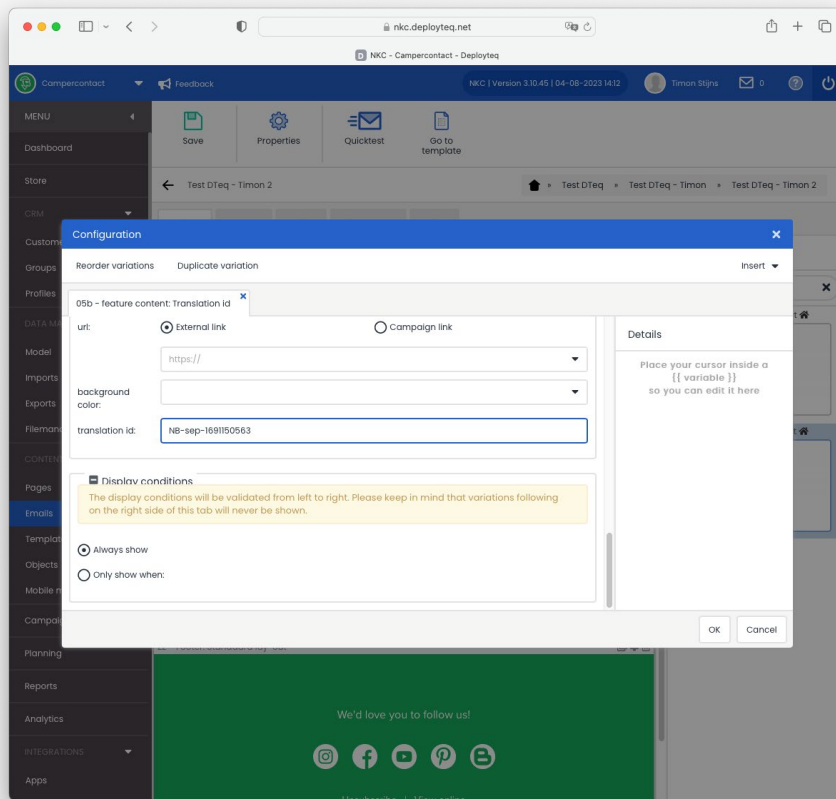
nkc.deployteq.net

NKC - Campercontact - Deployteq

Campercontact

Feedback

NKC | Version 3.10.45 | 04-08-2023 14:12

Timon Stijns

0

MENU

Dashboard

Store

CRM

Custome

Groups

Profiles

DATA MA

Model

Imports

Exports

Filemana

CONTEN

Pages

Emails

Templat

Objects

Mobile m

Campaig

Planning

Reports

Analytics

INTEGRATIONS

Apps

Save

Properties

Quicktest

Go to template

Test DTeq - Timon 2

Test DTeq » Test DTeq - Timon » Test DTeq - Timon 2

Configuration

Reorder variations

Duplicate variation

Insert

05b - feature content: Translation id

url:

External link

Campaign link

https://

background color:

translation id:

NB-sep-1691150563

Display conditions

The display conditions will be validated from left to right. Please keep in mind that variations following on the right side of this tab will never be shown.

Always show

Only show when:

Details

Place your cursor inside a {{ variable }} so you can edit it here

OK

Cancel

We'd love you to follow us!